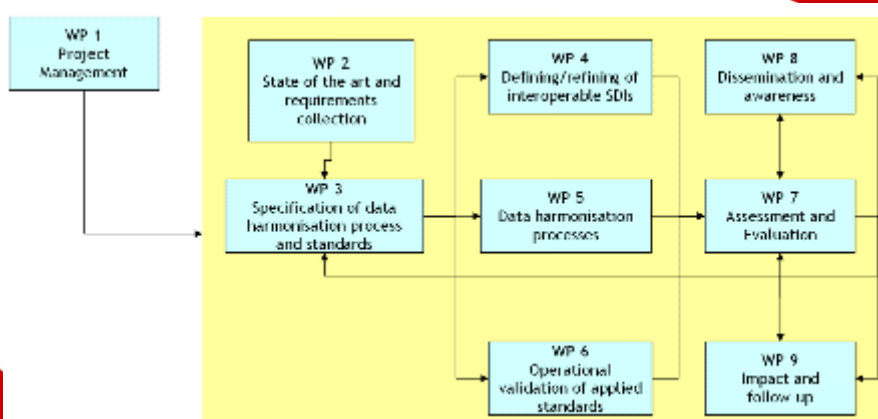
WP 1
Project Management

WP 2
State of the art and requirements collection

WP 4
Defining/refining of interoperable SDIs

WP 8
Dissemination and awareness

WP 3
Specification of data harmonisation process and standards

WP 5
Data harmonisation processes

WP 7
Assessment and Evaluation

WP 6
Operational validation of applied standards

WP 9
Impact and follow up